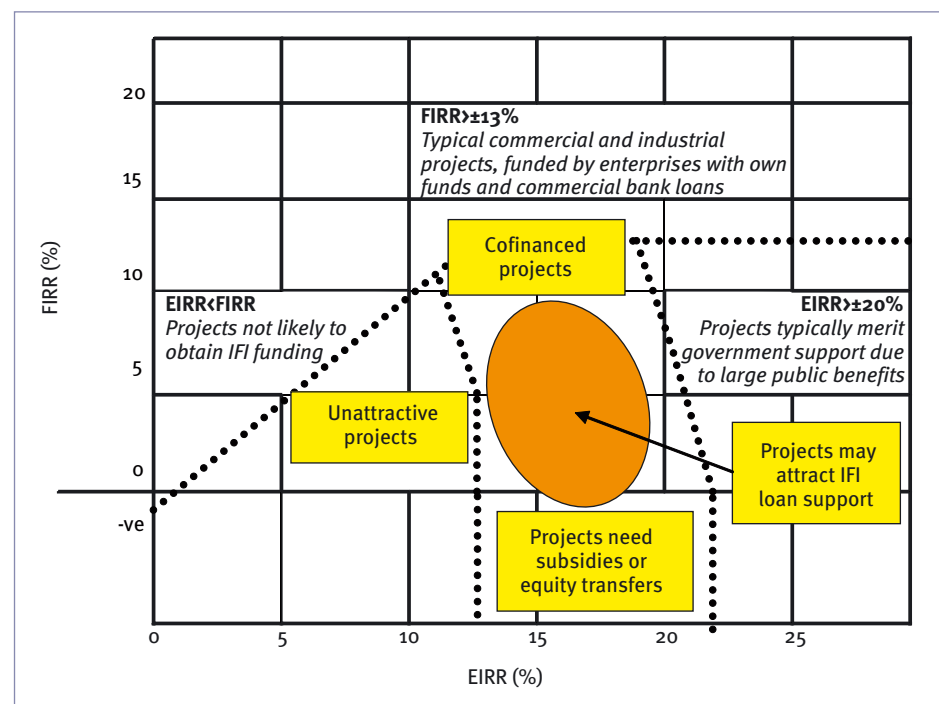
20

15

10

5

0

-ve

FIRR (%)

FIRR>±13%
Typical commercial and industrial projects, funded by enterprises with own funds and commercial bank loans

Cofinanced projects

EIRR<FIRR
Projects not likely to obtain IFI funding

EIRR>±20%
Projects typically merit government support due to large public benefits

Unattractive projects

Projects may attract IFI loan support

Projects need subsidies or equity transfers

0 5 10 15 20 25

EIRR (%)